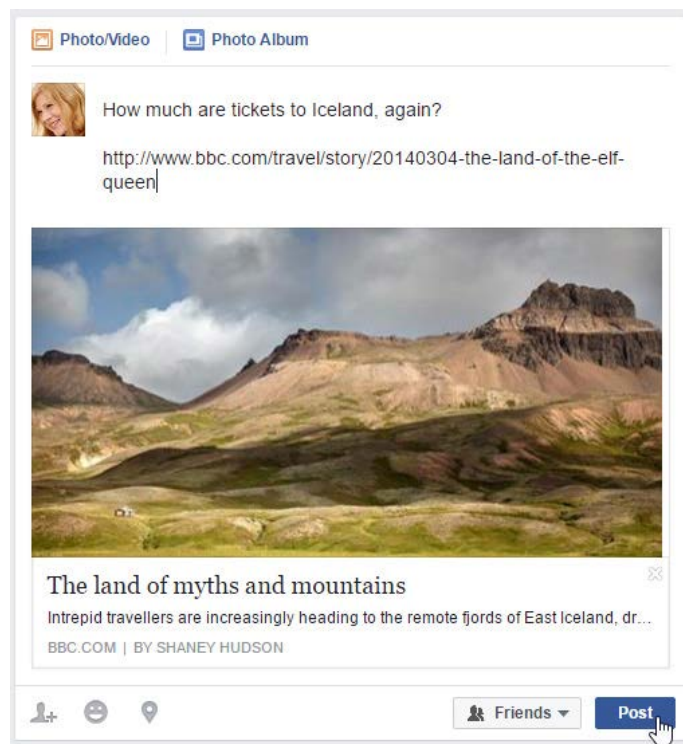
Photo/Video Photo Album

How much are tickets to Iceland, again?

http://www.bbc.com/travel/story/20140304-the-land-of-the-elf-queen

The land of myths and mountains

Intrepid travellers are increasingly heading to the remote fjords of East Iceland, dr...

BBC.COM | BY SHANEY HUDSON

Friends

Post